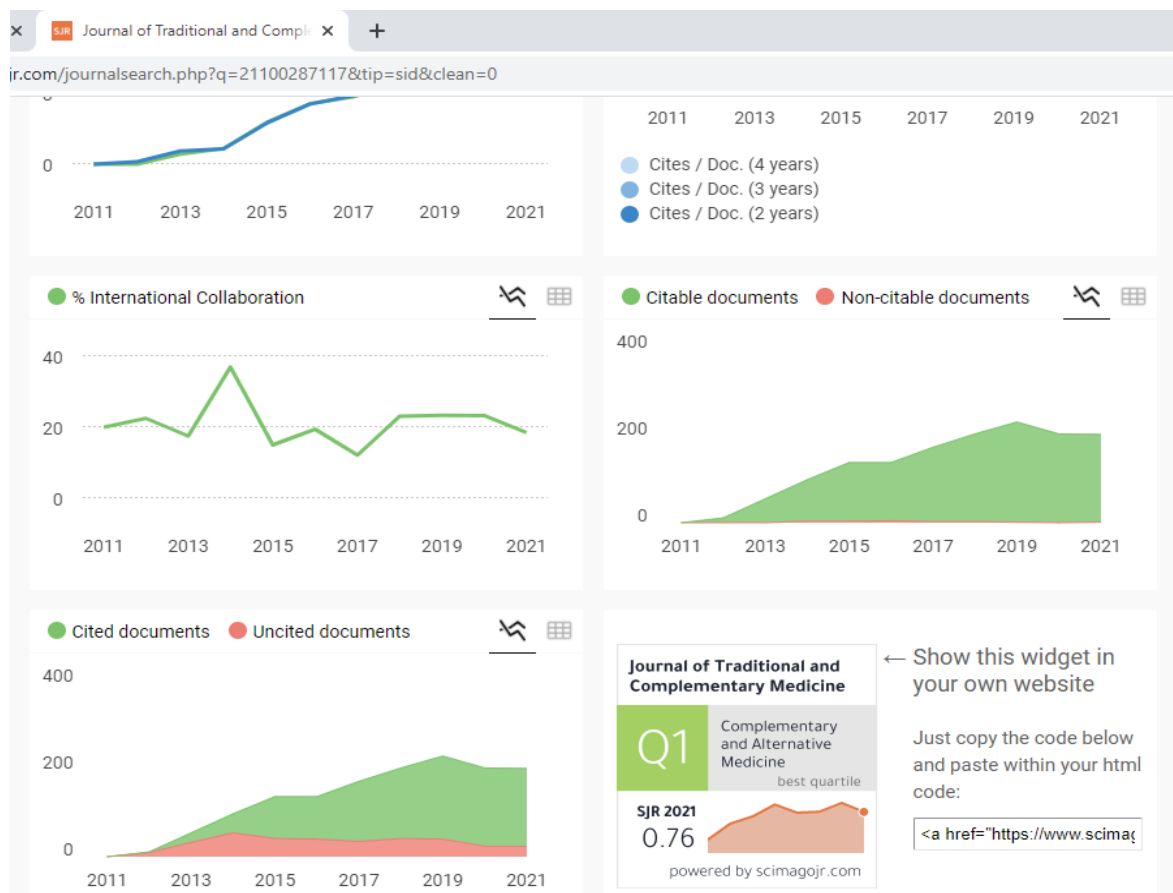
SJR Journal of Traditional and Comple ×

jr.com/journalsearch.php?q=21100287117&tip=sid&clean=0

0

2011 2013 2015 2017 2019 2021

2011 2013 2015 2017 2019 2021

Cites / Doc. (4 years)
Cites / Doc. (3 years)
Cites / Doc. (2 years)

% International Collaboration

40
20
0

2011 2013 2015 2017 2019 2021

Citable documents Non-citable documents

400
200
0

2011 2013 2015 2017 2019 2021

Cited documents Uncited documents

400
200
0

2011 2013 2015 2017 2019 2021

Journal of Traditional and Complementary Medicine

Q1

Complementary and Alternative Medicine

best quartile

SJR 2021
0.76

powered by scimagojr.com

← Show this widget in your own website

Just copy the code below and paste within your html code:

<a href="https://www.scimag